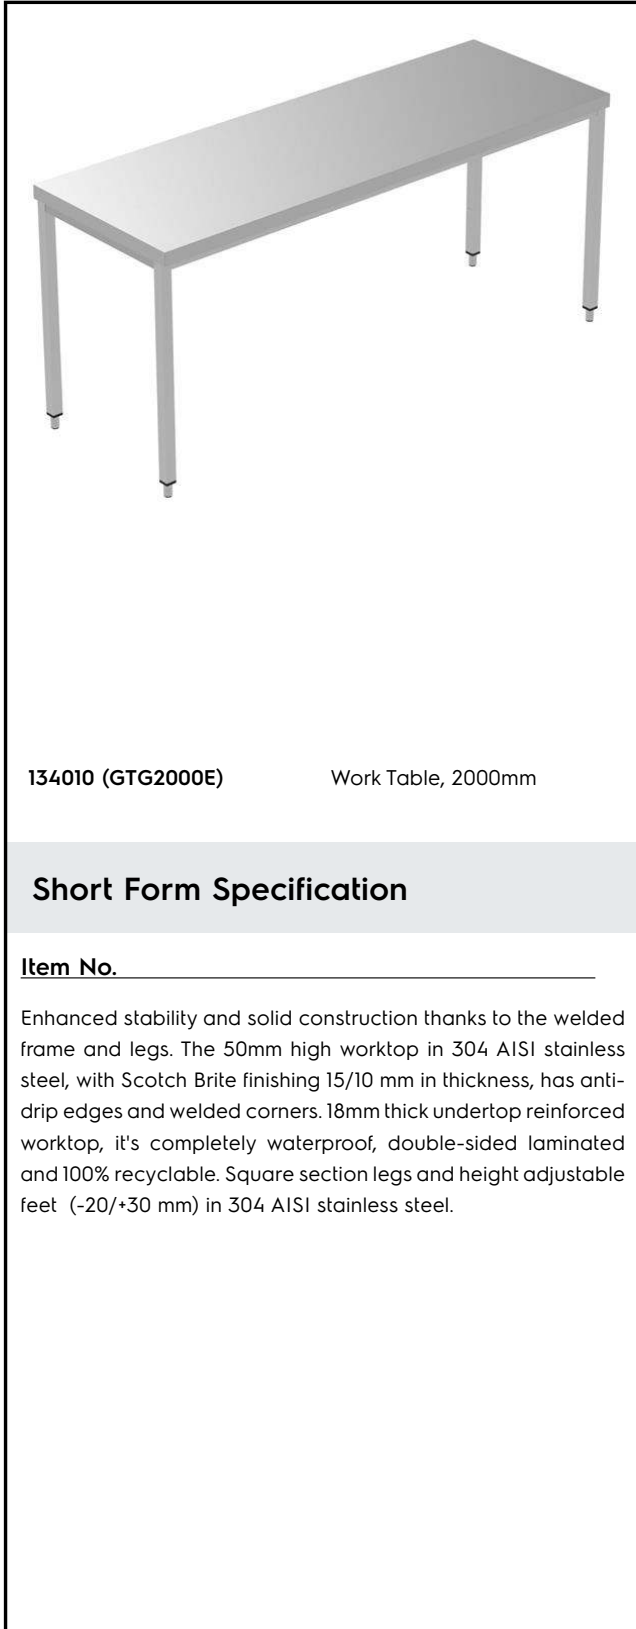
134010 (GTG2000E)

Work Table, 2000mm

Short Form Specification

Item No.

Enhanced stability and solid construction thanks to the welded frame and legs. The 50mm high worktop in 304 AISI stainless steel, with Scotch Brite finishing 15/10 mm in thickness, has anti-drip edges and welded corners. 18mm thick undertop reinforced worktop, it's completely waterproof, double-sided laminated and 100% recyclable. Square section legs and height adjustable feet (-20/+30 mm) in 304 AISI stainless steel.